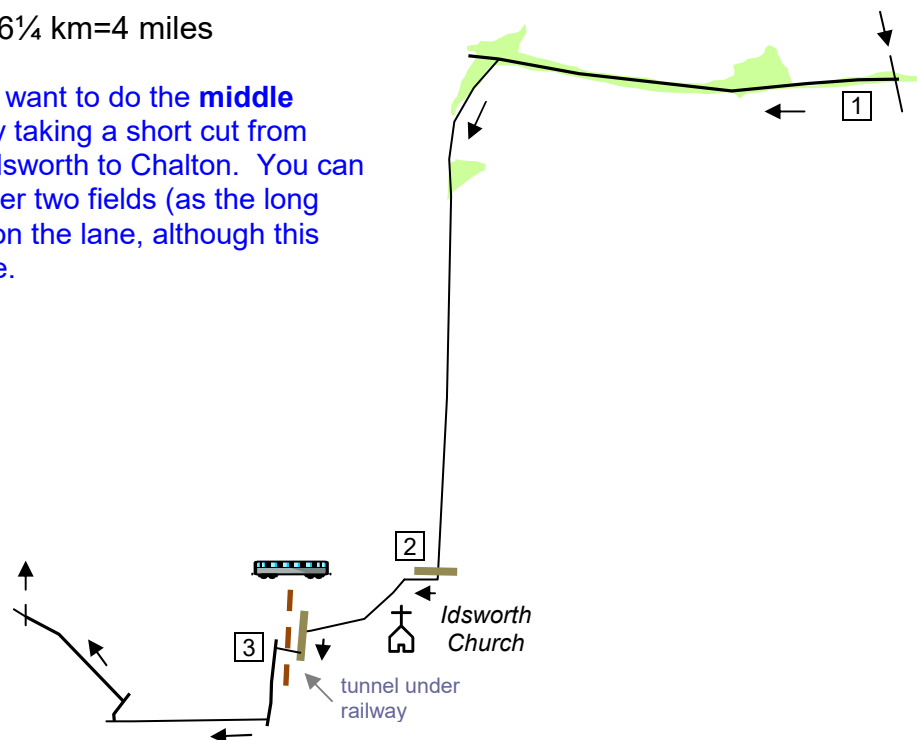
6¼ km=4 miles

want to do the **middle** y taking a short cut from dsworth to Chalton. You can er two fields (as the long on the lane, although this e.

1

2

*Idsworth Church*

3

tunnel under railway